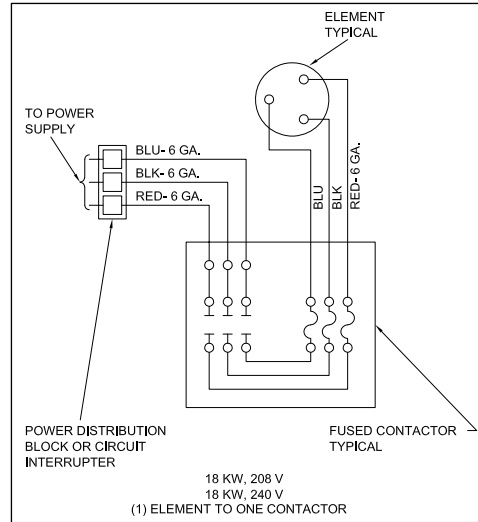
ELEMENT
TYPICAL

TO POWER
SUPPLY

BLU- 6 GA.
BLK- 6 GA.
RED- 6 GA.

BLU
BLK
RED- 6 GA.

POWER DISTRIBUTION
BLOCK OR CIRCUIT
INTERRUPTER

FUSED CONTACTOR
TYPICAL

18 KW, 208 V
18 KW, 240 V
(1) ELEMENT TO ONE CONTACTOR